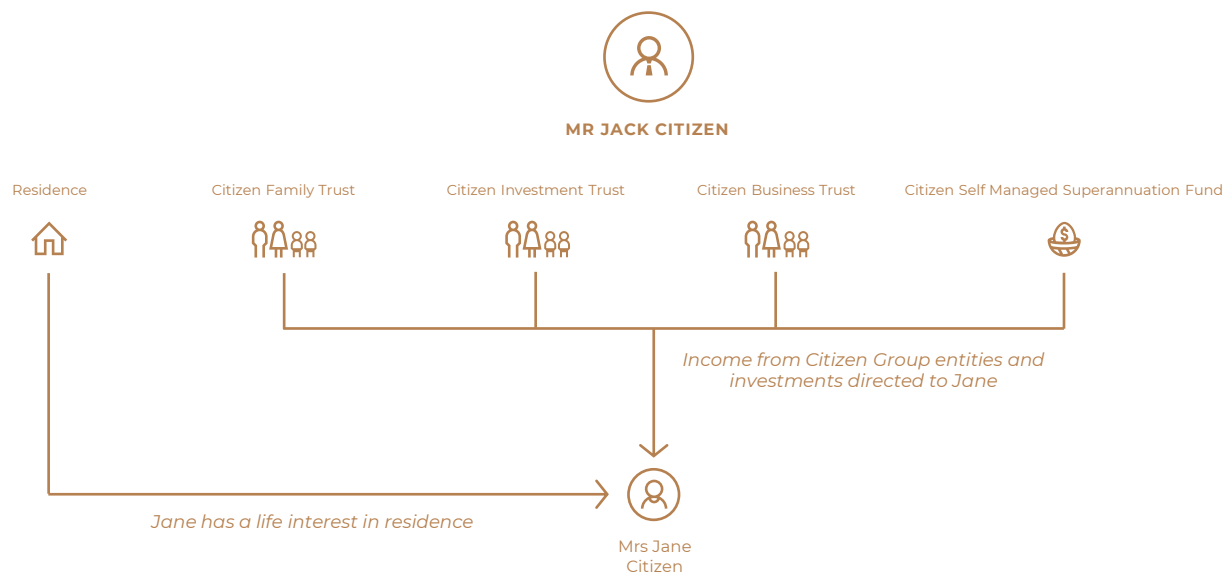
MR JACK CITIZEN

Residence

Citizen Family Trust

Citizen Investment Trust

Citizen Business Trust

Citizen Self Managed Superannuation Fund

Income from Citizen Group entities and investments directed to Jane

Jane has a life interest in residence

Mrs Jane Citizen